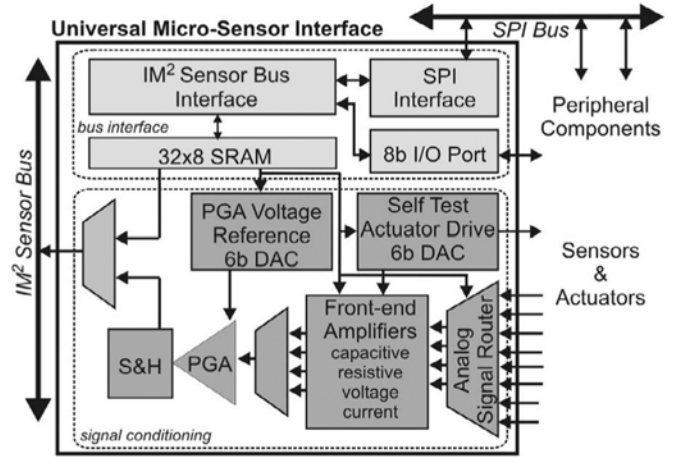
Universal Micro-Sensor Interface

SPI Bus

$IM^2$ Sensor Bus Interface

SPI Interface

Peripheral Components

bus interface

32x8 SRAM

8b I/O Port

$IM^2$ Sensor Bus

PGA Voltage Reference 6b DAC

Self Test Actuator Drive 6b DAC

Sensors & Actuators

Front-end Amplifiers capacitive resistive voltage current

Analog Signal Router

S&H

PGA

signal conditioning